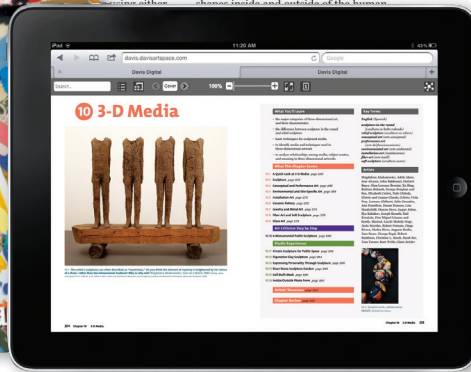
iPad 11:20 AM 45%

davis.davisartspace.com Google

Davis Digital Davis Digital

Search... Cover 100%

10 3-D Media

What You'll Learn

What This Chapter Covers

Art Criticism Step by Step

Studio Experiences

Artists' Showcase

Chapter Review

Key Terms

Artists

204 Chapter 10 3-D Media

Chapter 10 3-D Media 205